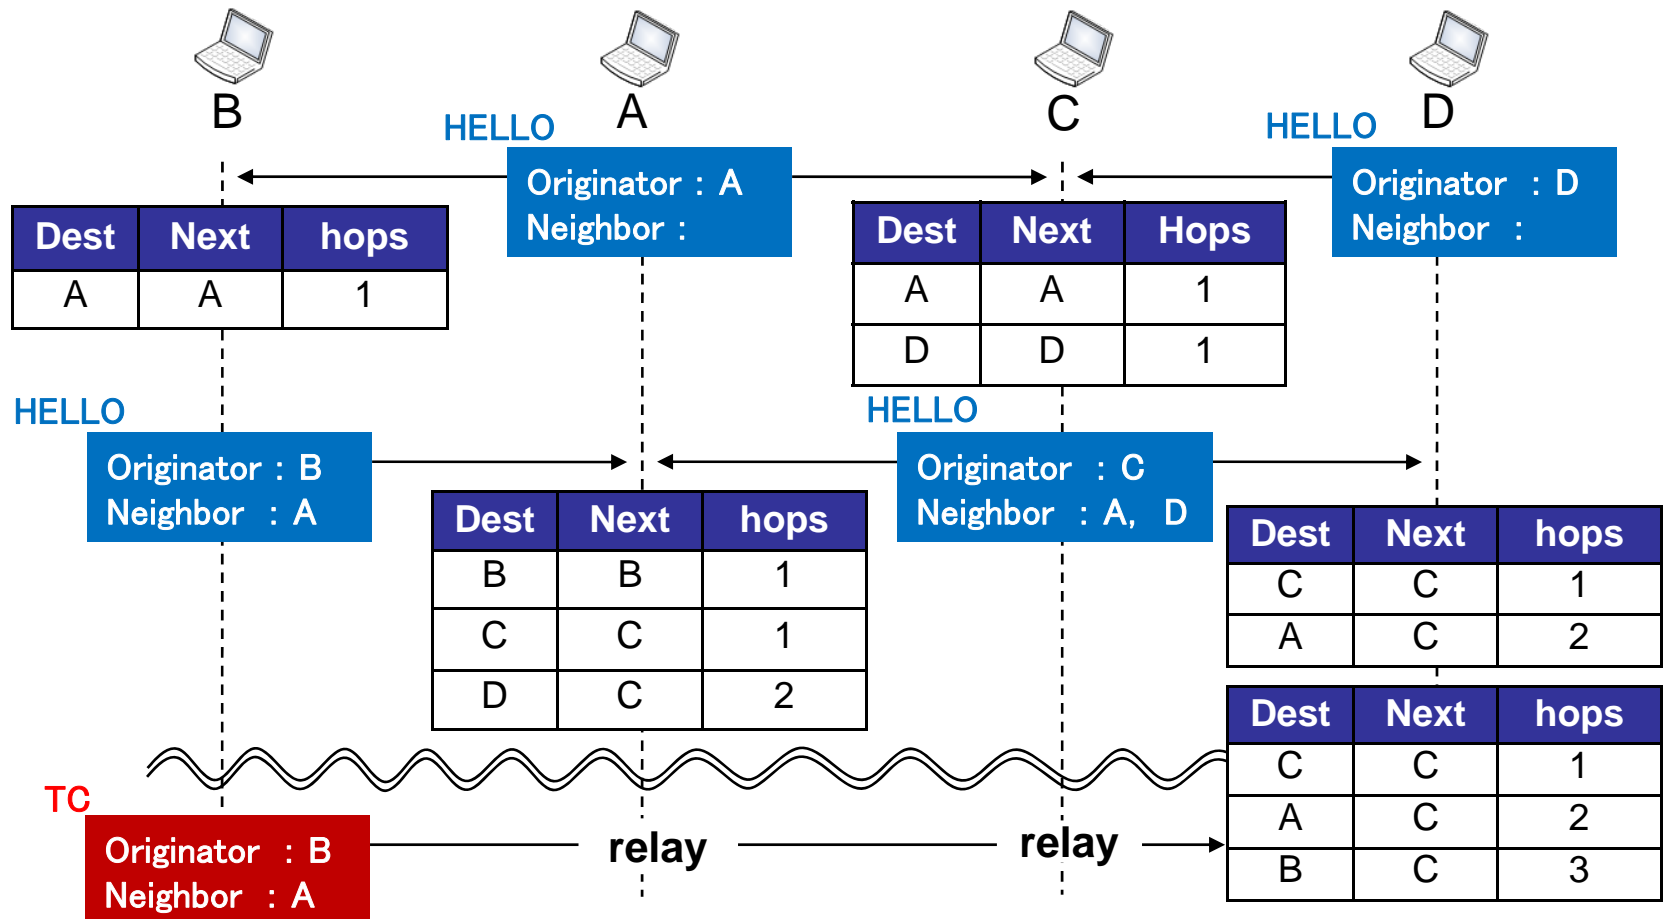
B

HELLO

A

C

HELLO

D

Originator : A
Neighbor :

Originator : D
Neighbor :

| Dest | Next | hops |
|---|---|---|
| A | A | 1 |

| Dest | Next | Hops |
|---|---|---|
| A | A | 1 |
| D | D | 1 |

HELLO

HELLO

Originator : B
Neighbor : A

Originator : C
Neighbor : A, D

| Dest | Next | hops |
|---|---|---|
| B | B | 1 |
| C | C | 1 |
| D | C | 2 |

| Dest | Next | hops |
|---|---|---|
| C | C | 1 |
| A | C | 2 |

| Dest | Next | hops |
|---|---|---|
| C | C | 1 |
| A | C | 2 |
| B | C | 3 |

TC

Originator : B
Neighbor : A

relay

relay